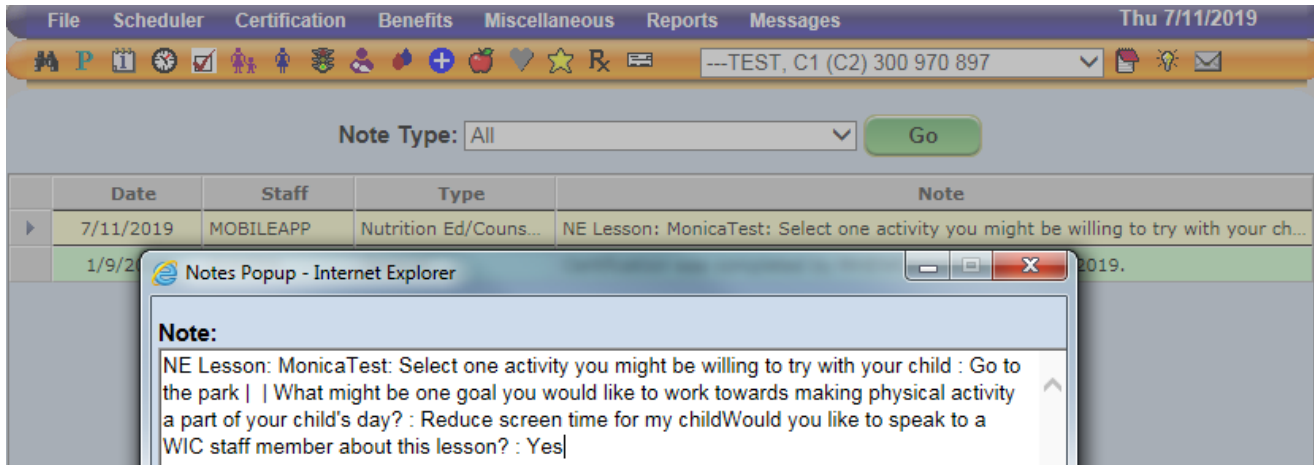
File Scheduler Certification Benefits Miscellaneous Reports Messages Thu 7/11/2019

P

---TEST, C1 (C2) 300 970 897

Note Type: All

Go

| | Date | Staff | Type | Note |
|---|---|---|---|---|
| ▸ | 7/11/2019 | MOBILEAPP | Nutrition Ed/Couns... | NE Lesson: MonicaTest: Select one activity you might be willing to try with your ch... |
| | 1/9/2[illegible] | | | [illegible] 2019. |

Notes Popup - Internet Explorer

Note:

NE Lesson: MonicaTest: Select one activity you might be willing to try with your child : Go to the park | | What might be one goal you would like to work towards making physical activity a part of your child's day? : Reduce screen time for my childWould you like to speak to a WIC staff member about this lesson? : Yes